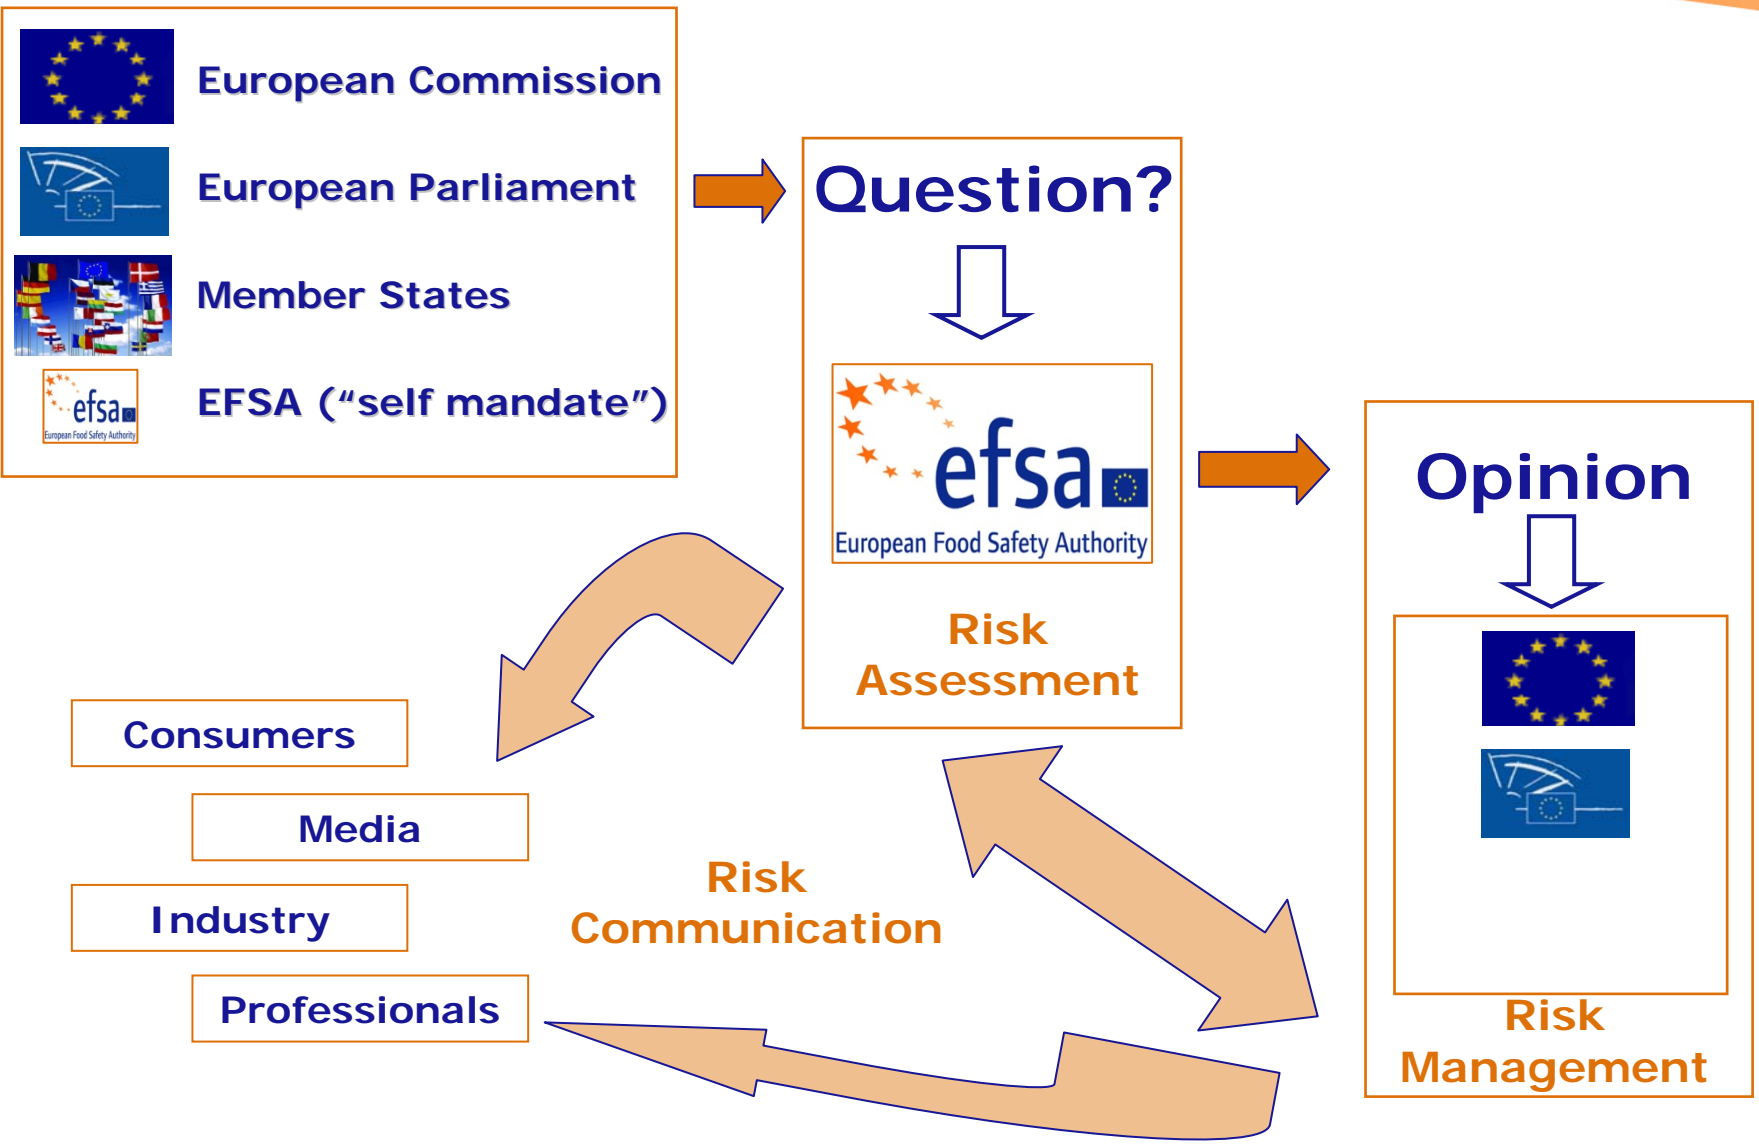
European Commission

European Parliament

Member States

efsa European Food Safety Authority

EFSA (“self mandate”)

Question?

efsa

European Food Safety Authority

Risk Assessment

Opinion

Risk Management

Consumers

Media

Industry

Professionals

Risk Communication